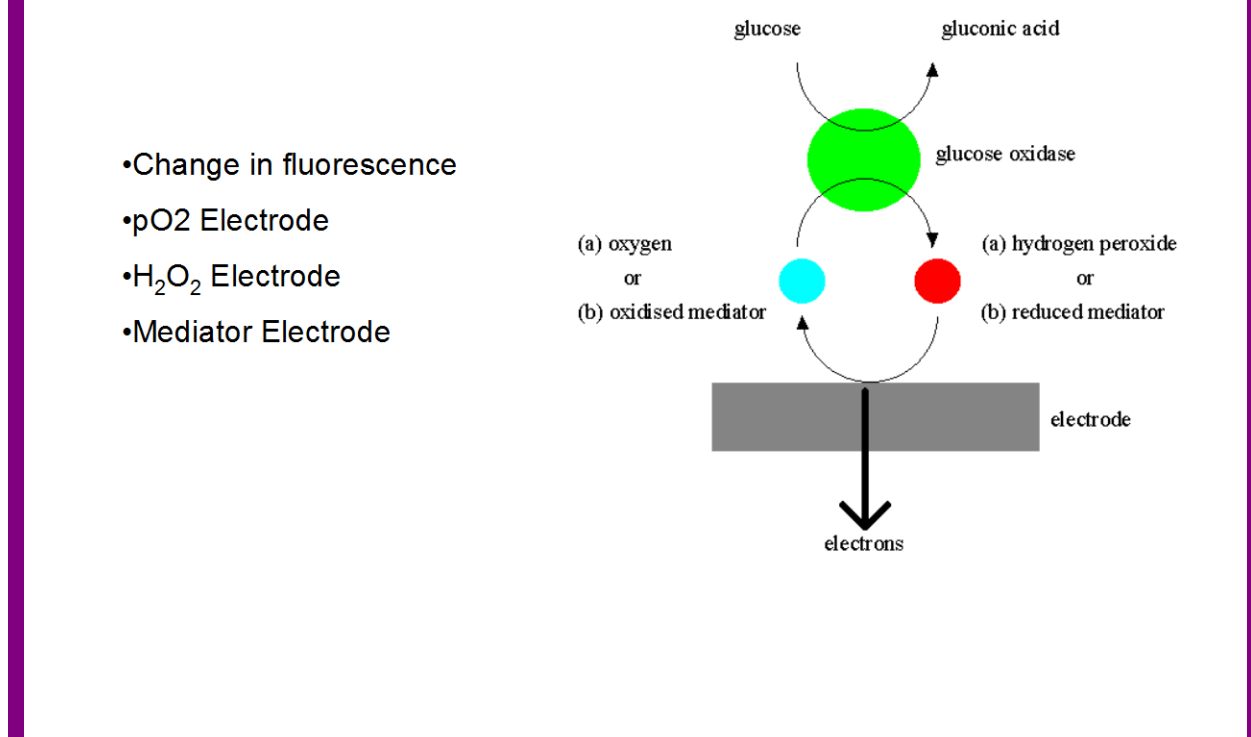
•Change in fluorescence

•pO2 Electrode

•$H_2O_2$ Electrode

•Mediator Electrode

glucose

gluconic acid

glucose oxidase

(a) oxygen
or
(b) oxidised mediator

(a) hydrogen peroxide
or
(b) reduced mediator

electrode

electrons